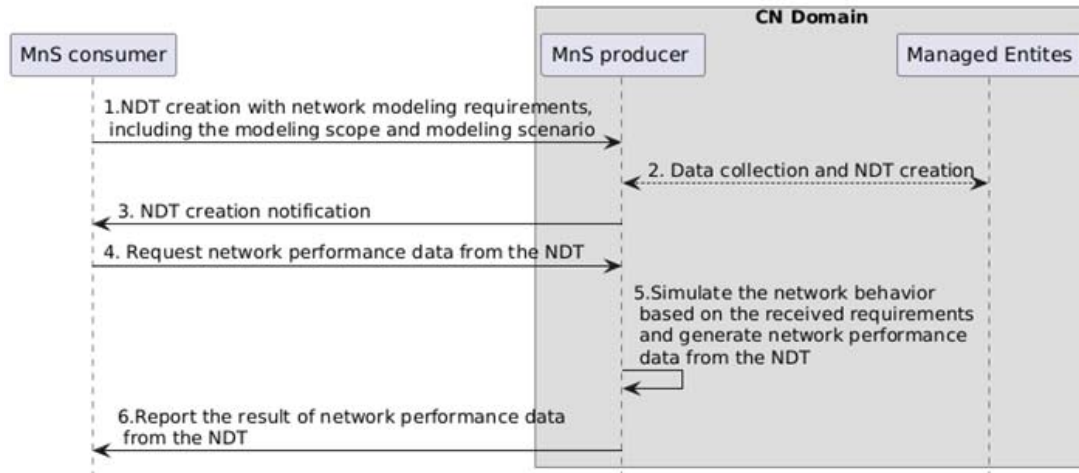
CN Domain

MnS consumer

MnS producer

Managed Entites

1.NDT creation with network modeling requirements, including the modeling scope and modeling scenario

2. Data collection and NDT creation

3. NDT creation notification

4. Request network performance data from the NDT

5.Simulate the network behavior based on the received requirements and generate network performance data from the NDT

6.Report the result of network performance data from the NDT